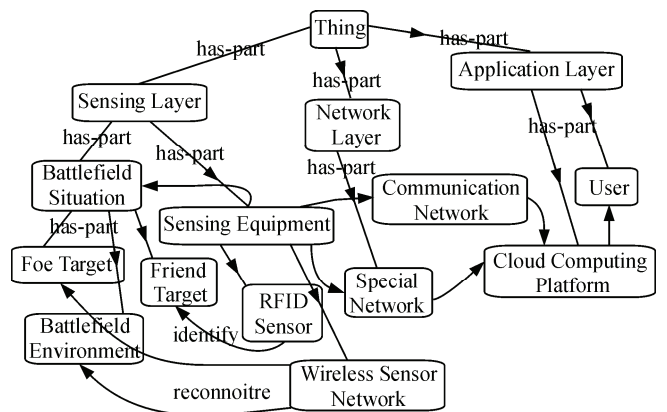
Thing
has-part
has-part
has-part
Application Layer
Sensing Layer
Network Layer
has-part
has-part
has-part
has-part
Battlefield Situation
Communication Network
User
has-part
Sensing Equipment
Foe Target
Friend Target
RFID Sensor
Special Network
Cloud Computing Platform
Battlefield Environment
identify
reconnoitre
Wireless Sensor Network